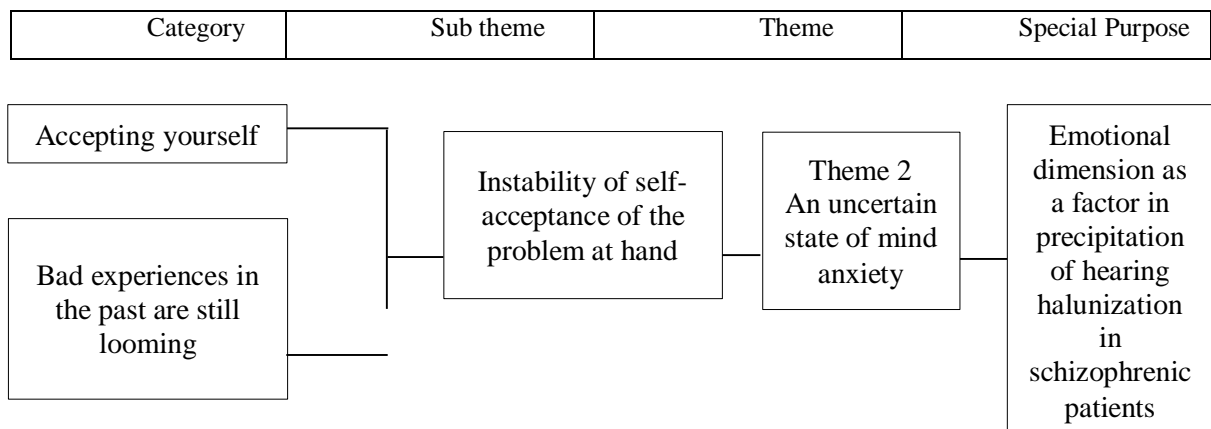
| Category | Sub theme | Theme | Special Purpose |
|---|---|---|---|

Accepting yourself

Bad experiences in the past are still looming

Instability of self-acceptance of the problem at hand

Theme 2 An uncertain state of mind anxiety

Emotional dimension as a factor in precipitation of hearing halunization in schizophrenic patients